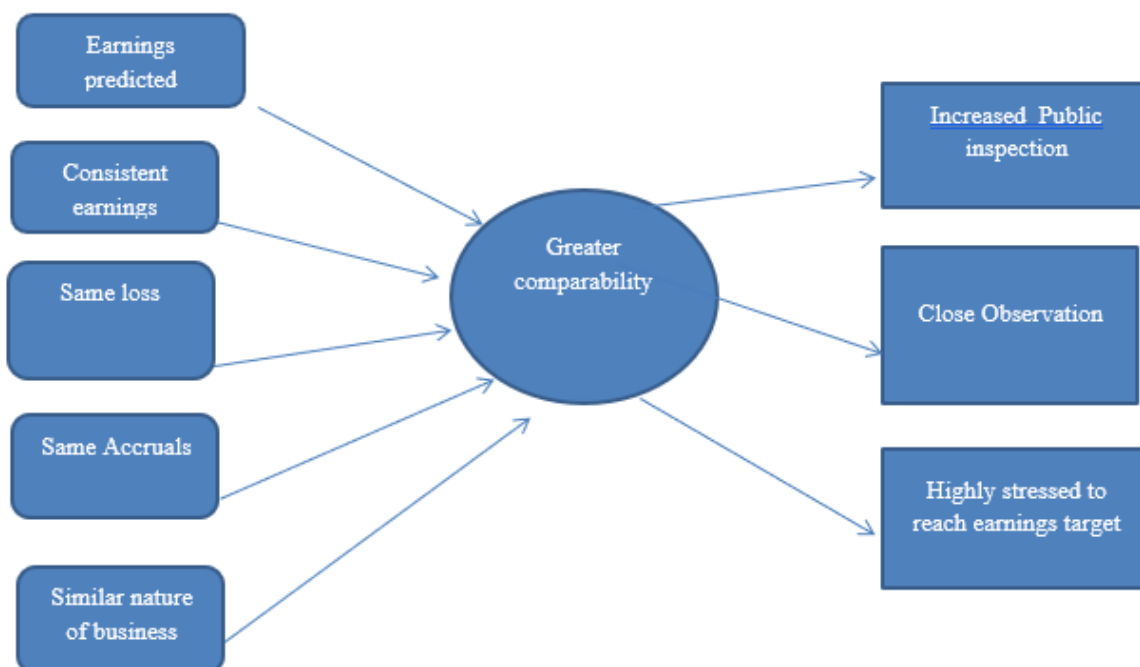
Earnings predicted

Consistent earnings

Same loss

Same Accruals

Similar nature of business

Greater comparability

Increased Public inspection

Close Observation

Highly stressed to reach earnings target